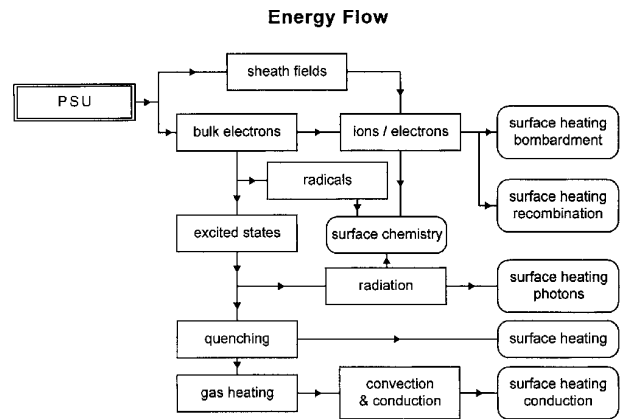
Energy Flow

PSU

sheath fields

bulk electrons

ions / electrons

surface heating bombardment

radicals

surface heating recombination

excited states

surface chemistry

radiation

surface heating photons

quenching

surface heating

gas heating

convection & conduction

surface heating conduction